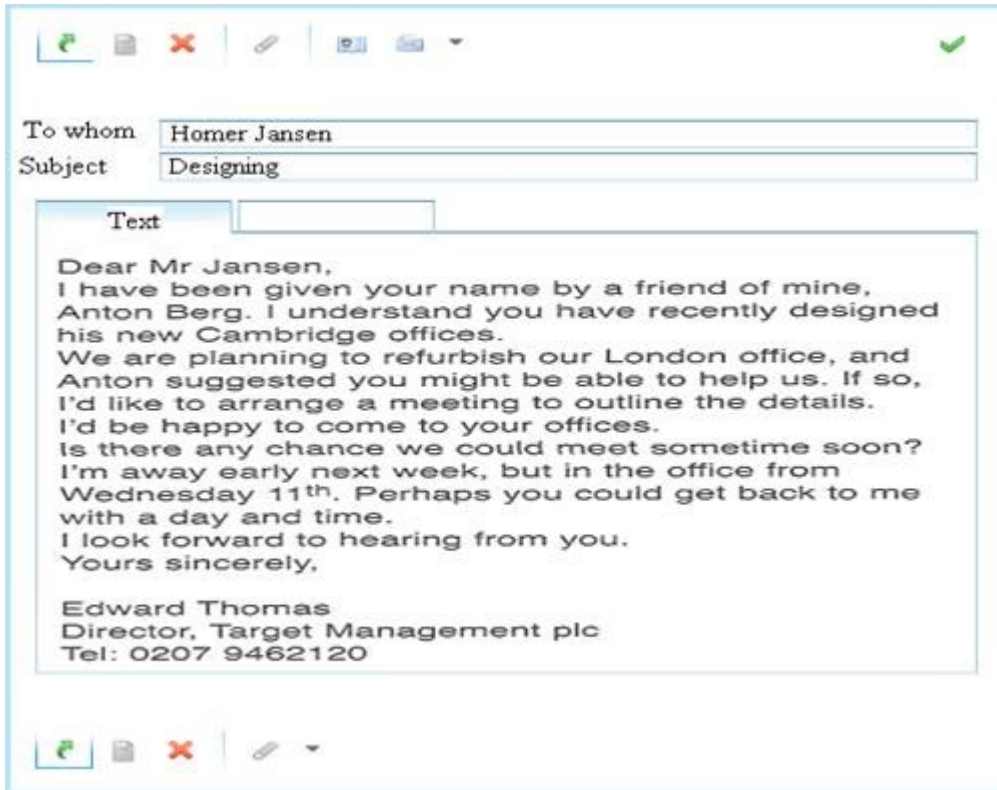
To whom Homer Jansen

Subject Designing

Text

Dear Mr Jansen,
I have been given your name by a friend of mine, Anton Berg. I understand you have recently designed his new Cambridge offices.
We are planning to refurbish our London office, and Anton suggested you might be able to help us. If so, I'd like to arrange a meeting to outline the details. I'd be happy to come to your offices.
Is there any chance we could meet sometime soon? I'm away early next week, but in the office from Wednesday 11$^{th}$. Perhaps you could get back to me with a day and time.
I look forward to hearing from you.
Yours sincerely,

Edward Thomas
Director, Target Management plc
Tel: 0207 9462120